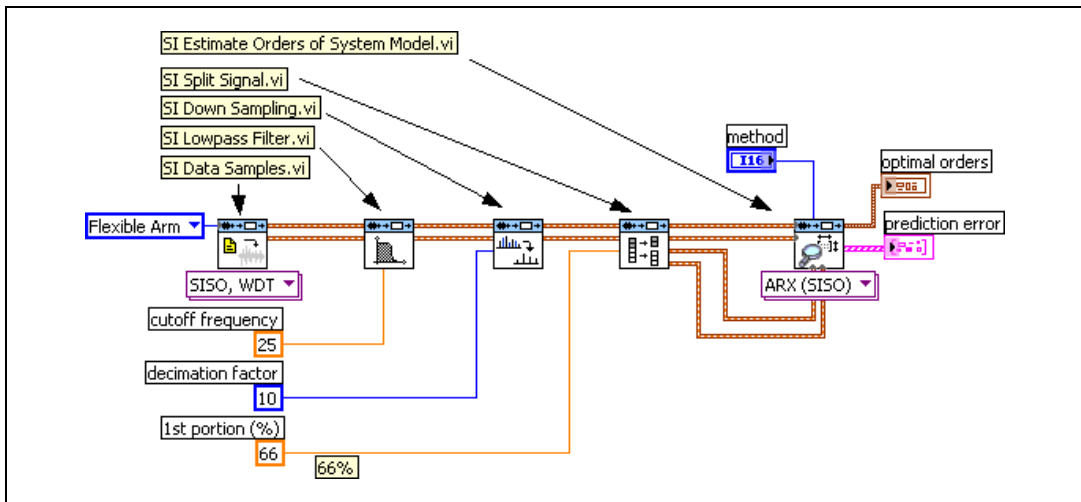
SI Estimate Orders of System Model.vi
SI Split Signal.vi
SI Down Sampling.vi
SI Lowpass Filter.vi
SI Data Samples.vi

method
I16
optimal orders
prediction error

Flexible Arm
SISO, WDT
ARX (SISO)

cutoff frequency
25
decimation factor
10
1st portion (%)
66
66%